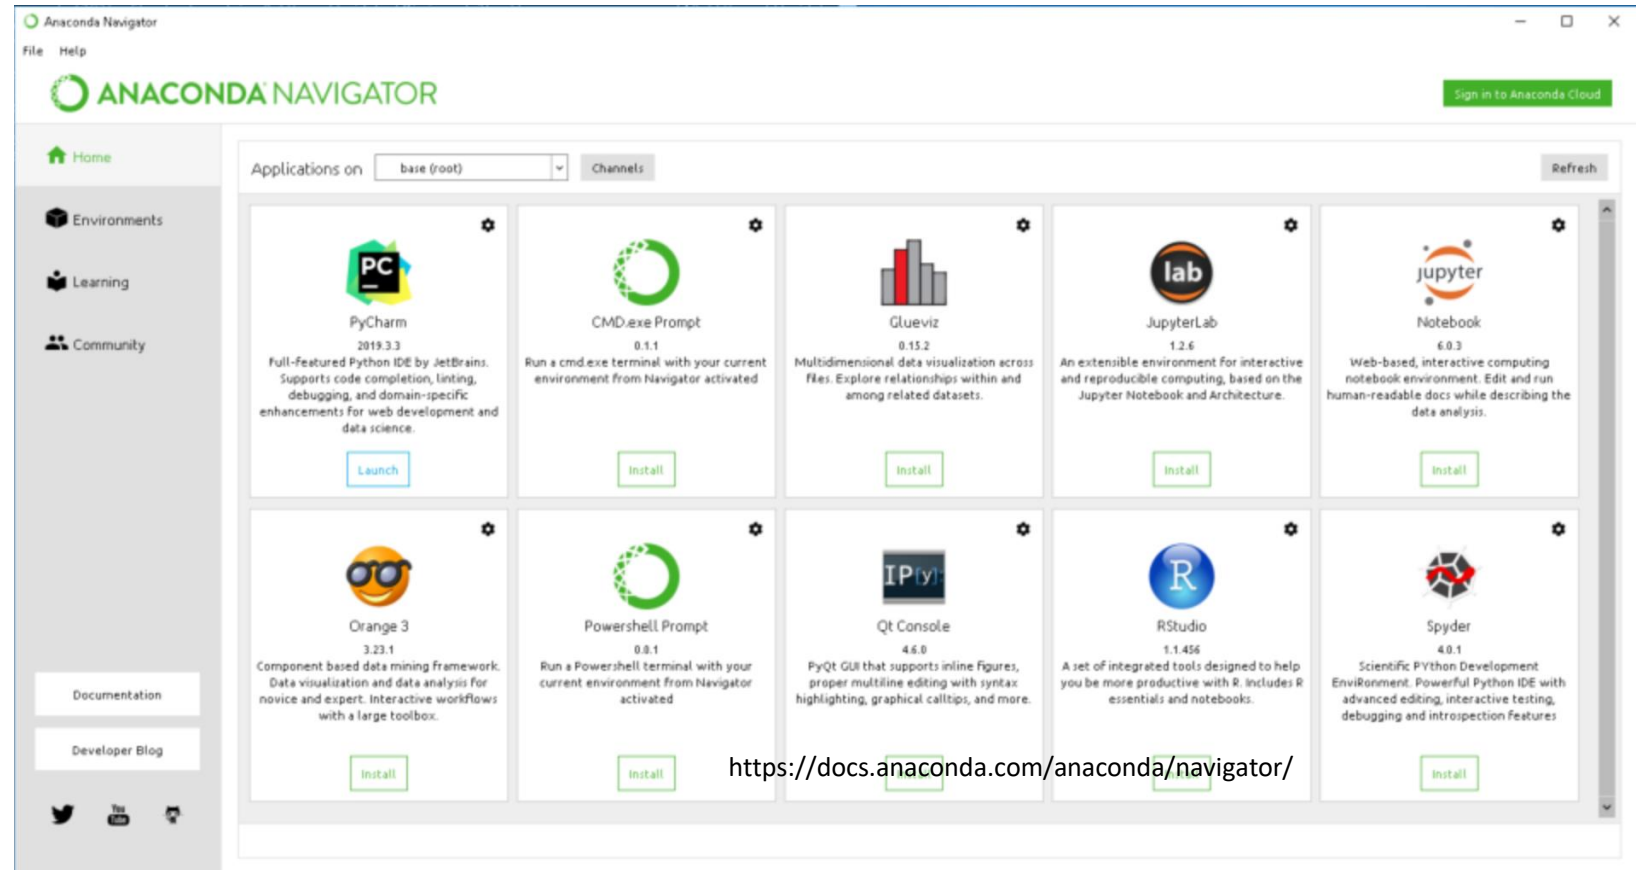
Anaconda Navigator

File Help

ANACONDA NAVIGATOR

Sign in to Anaconda Cloud

Home

Environments

Learning

Community

Documentation

Developer Blog

Applications on base (root) Channels Refresh

PC

PyCharm
2019.3.3
Full-featured Python IDE by JetBrains. Supports code completion, linting, debugging, and domain-specific enhancements for web development and data science.
Launch

CMD.exe Prompt
0.1.1
Run a cmd.exe terminal with your current environment from Navigator activated
Install

Glueviz
0.15.2
Multidimensional data visualization across files. Explore relationships within and among related datasets.
Install

lab

JupyterLab
1.2.6
An extensible environment for interactive and reproducible computing, based on the Jupyter Notebook and Architecture.
Install

jupyter

Notebook
6.0.3
Web-based, interactive computing notebook environment. Edit and run human-readable docs while describing the data analysis.
Install

Orange 3
3.23.1
Component based data mining Framework. Data visualization and data analysis for novice and expert. Interactive workflows with a large toolbox.
Install

Powershell Prompt
0.0.1
Run a Powershell terminal with your current environment from Navigator activated
Install

IP[y]:

Qt Console
4.6.0
PyQt GUI that supports inline figures, proper multiline editing with syntax highlighting, graphical calltips, and more.

R

RStudio
1.1.456
A set of integrated tools designed to help you be more productive with R. Includes R essentials and notebooks.

Spyder
4.0.1
Scientific PYthon Development EnviRonment. Powerful Python IDE with advanced editing, interactive testing, debugging and introspection features
Install

https://docs.anaconda.com/anaconda/navigator/